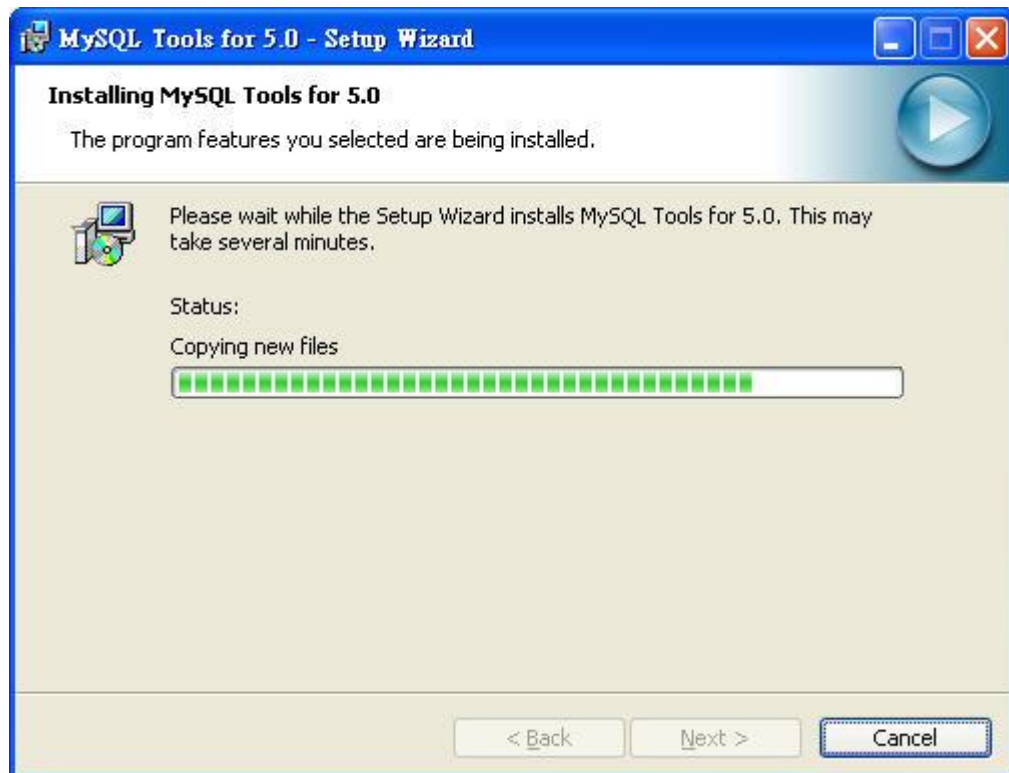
MySQL Tools for 5.0 - Setup Wizard

Installing MySQL Tools for 5.0

The program features you selected are being installed.

Please wait while the Setup Wizard installs MySQL Tools for 5.0. This may take several minutes.

Status:

Copying new files

< Back

Next >

Cancel